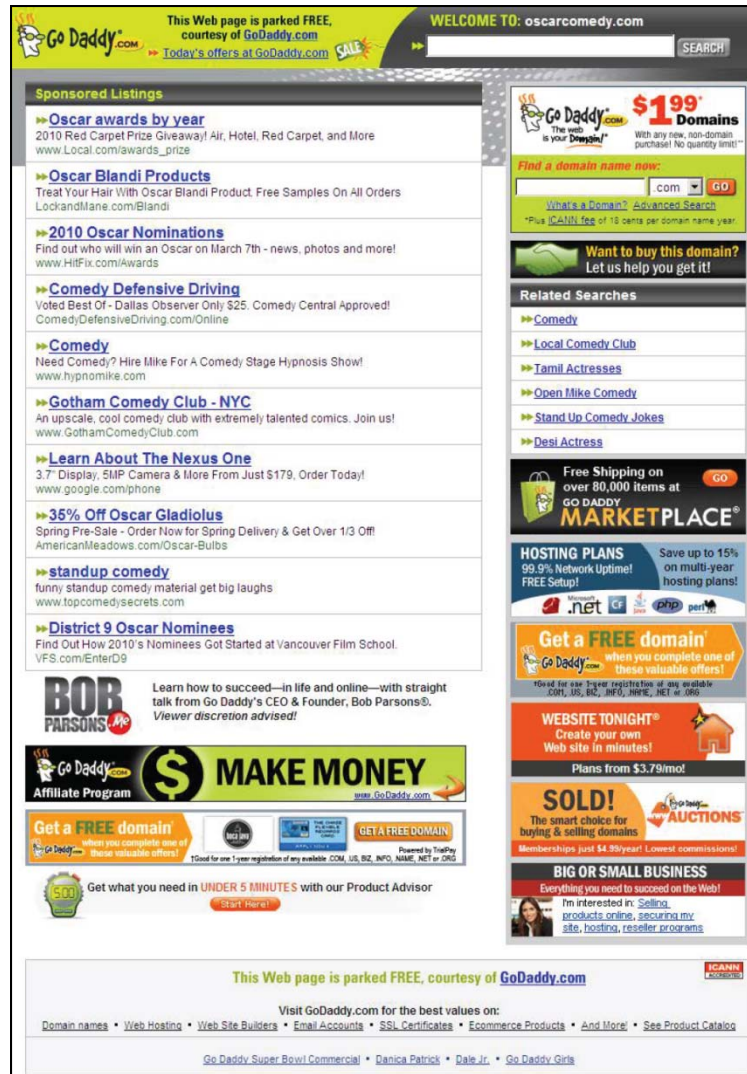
Go Daddy.com

This Web page is parked FREE, courtesy of GoDaddy.com
Today's offers at GoDaddy.com SALE

WELCOME TO: oscarcomedy.com
SEARCH

Sponsored Listings

Oscar awards by year
2010 Red Carpet Prize Giveaway! Air, Hotel, Red Carpet, and More
www.Local.com/awards_prize

Oscar Blandi Products
Treat Your Hair With Oscar Blandi Product. Free Samples On All Orders
LockandMane.com/Blandi

2010 Oscar Nominations
Find out who will win an Oscar on March 7th - news, photos and more!
www.HitFix.com/Awards

Comedy Defensive Driving
Voted Best Of - Dallas Observer Only $25. Comedy Central Approved!
ComedyDefensiveDriving.com/Online

Comedy
Need Comedy? Hire Mike For A Comedy Stage Hypnosis Show!
www.hypnomike.com

Gotham Comedy Club - NYC
An upscale, cool comedy club with extremely talented comics. Join us!
www.GothamComedyClub.com

Learn About The Nexus One
3.7" Display, 5MP Camera & More From Just $179, Order Today!
www.google.com/phone

35% Off Oscar Gladiolus
Spring Pre-Sale - Order Now for Spring Delivery & Get Over 1/3 Off!
AmericanMeadows.com/Oscar-Bulbs

standup comedy
funny standup comedy material get big laughs
www.topcomedysecrets.com

District 9 Oscar Nominees
Find Out How 2010's Nominees Got Started at Vancouver Film School.
VFS.com/EnterD9

BOB PARSONS .Me
Learn how to succeed—in life and online—with straight talk from Go Daddy's CEO & Founder, Bob Parsons®. Viewer discretion advised!

Go Daddy.com Affiliate Program
$ MAKE MONEY
www.GoDaddy.com

Get a FREE domain! when you complete one of these valuable offers!
GET A FREE DOMAIN
Powered by TrialPay
†Good for one 1-year registration of any available .COM, US, BIZ, INFO, .NAME, .NET or .ORG

500
Get what you need in UNDER 5 MINUTES with our Product Advisor
Start Here!

Go Daddy.com The web is your Domain!
$1.99* Domains
With any new, non-domain purchase! No quantity limit!**
Find a domain name now:
.com GO
What's a Domain? Advanced Search
*Plus ICANN fee of 18 cents per domain name year.

Want to buy this domain? Let us help you get it!

Related Searches
Comedy
Local Comedy Club
Tamil Actresses
Open Mike Comedy
Stand Up Comedy Jokes
Desi Actress

Free Shipping on over 80,000 items at GO DADDY MARKETPLACE®
GO

HOSTING PLANS
99.9% Network Uptime!
FREE Setup!
Save up to 15% on multi-year hosting plans!
.net php perl

Get a FREE domain! when you complete one of these valuable offers!
*Good for one 1-year registration of any available .COM, .US, .BIZ, .INFO, .NAME, .NET or .ORG

WEBSITE TONIGHT®
Create your own Web site in minutes!
Plans from $3.79/mo!

SOLD!
The smart choice for buying & selling domains
Go Daddy AUCTIONS
Memberships just $4.99/year! Lowest commissions!

BIG OR SMALL BUSINESS
Everything you need to succeed on the Web!
I'm interested in: Selling products online, securing my site, hosting, reseller programs

This Web page is parked FREE, courtesy of GoDaddy.com
ICANN ACCREDITED

Visit GoDaddy.com for the best values on:
Domain names • Web Hosting • Web Site Builders • Email Accounts • SSL Certificates • Ecommerce Products • And More! • See Product Catalog

Go Daddy Super Bowl Commercial • Danica Patrick • Dale Jr. • Go Daddy Girls